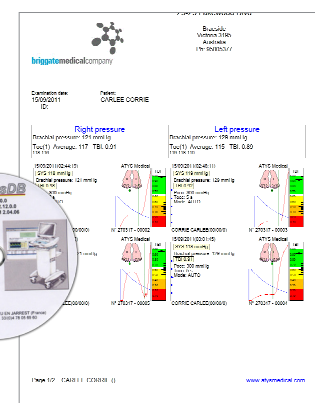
Brussels
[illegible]
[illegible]

briggatemedicalcompany

Examination date: 10/09/2011
Patient: CARLEE CORRIE
ID:

Right pressure
Brachial pressure: 121 mmHg
Toe(1) Average: 117 TBI: 0.91

Left pressure
Brachial pressure: 129 mmHg
Toe(1) Average: 115 TBI: 0.80

15/09/2011 02:44:15
SYS 116 mmHg
Brachial pressure: 121 mmHg
ATYS Medical

15/09/2011 02:46:15
SYS 116 mmHg
Brachial pressure: 129 mmHg
ATYS Medical

CORRIE CARLEE 00/00/00
N° 270317 - 00003

ATYS Medical

15/09/2011 02:01:15
SYS 118 mmHg
ATYS Medical

CORRIE CARLEE 00/00/00
N° 270317 - 00003

DB

Page 1/2 CARLEE CORRIE ()
www.atysmedical.com